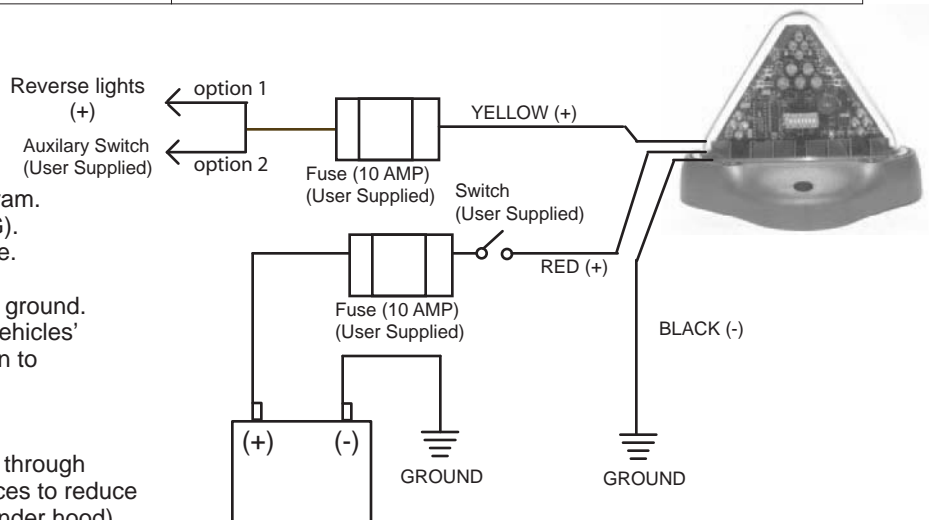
Reverse lights (+)

option 1

Auxilary Switch (User Supplied)

option 2

Fuse (10 AMP) (User Supplied)

YELLOW (+)

ram.
S).
e.

ground.
ehicles'
n to

Switch (User Supplied)

RED (+)

Fuse (10 AMP) (User Supplied)

BLACK (-)

through
ces to reduce
nder hood)

(+)

(-)

GROUND

GROUND